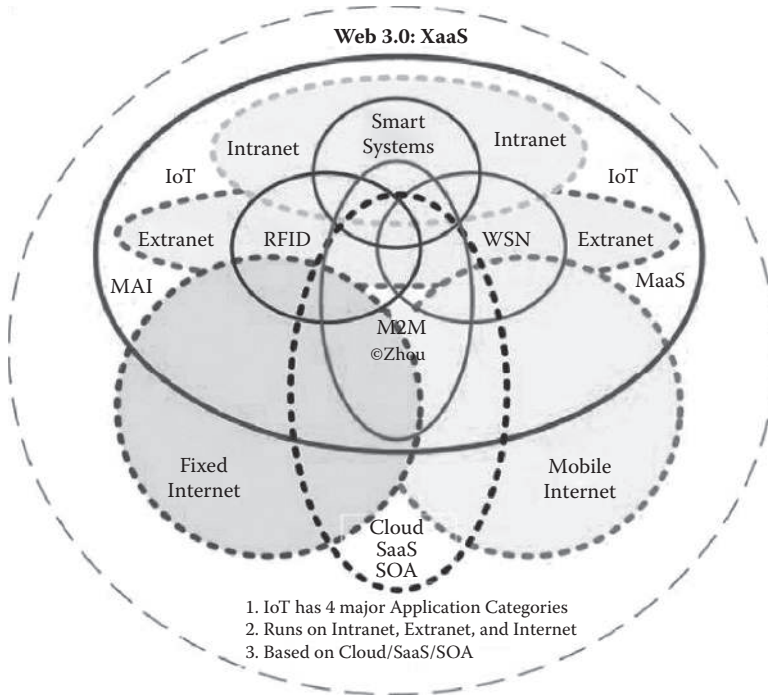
Web 3.0: XaaS

Smart Systems

Intranet

Intranet

IoT

IoT

Extranet

RFID

WSN

Extranet

MAI

MaaS

M2M
©Zhou

Fixed Internet

Mobile Internet

Cloud
SaaS
SOA

1. IoT has 4 major Application Categories
2. Runs on Intranet, Extranet, and Internet
3. Based on Cloud/SaaS/SOA